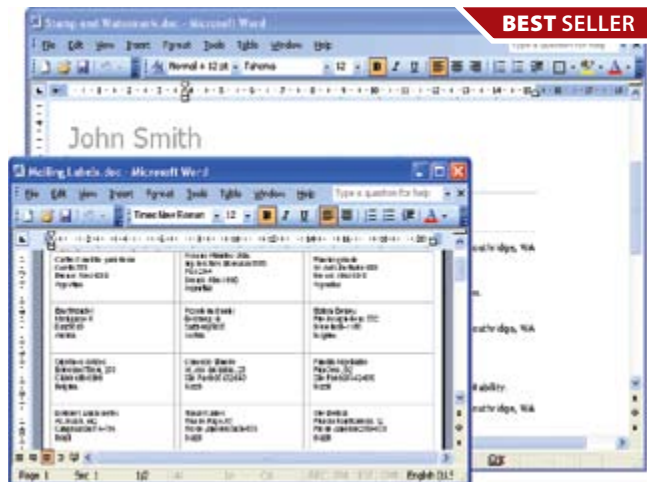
BEST SELLER

Stamp and Watermark.doc - Microsoft Word

File Edit View Insert Format Tools Table Window Help

Type a question for help

Normal + 12 pt Tahoma 12

John Smith

Mailing Labels.doc - Microsoft Word

File Edit View Insert Format Tools Table Window Help

Type a question for help

Times New Roman 12

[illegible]

bridge, WA

bridge, WA

bility

bridge, WA

Page 1 Sec 1 1/2 REC TRK EXT OVR English (U.S.)